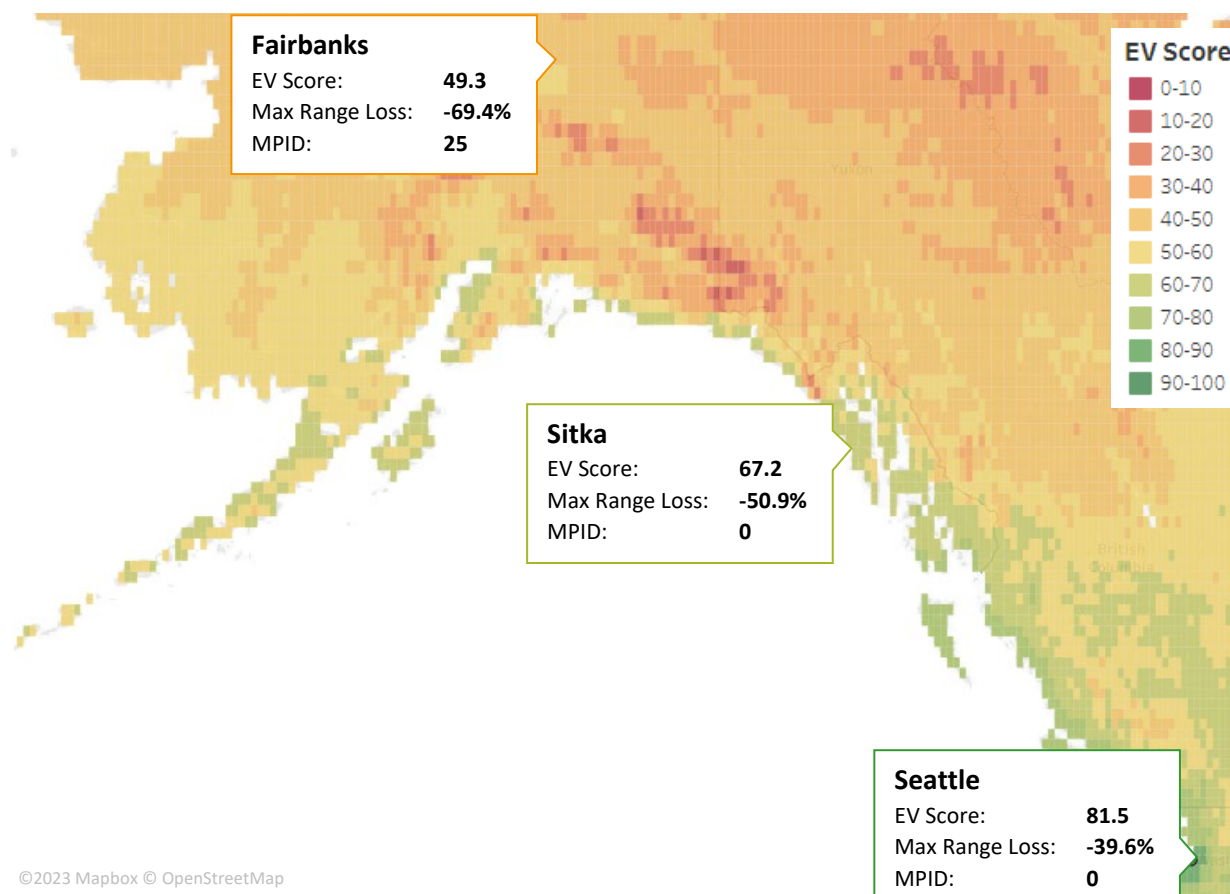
Fairbanks
EV Score: 49.3
Max Range Loss: -69.4%
MPID: 25

EV Score
0-10
10-20
20-30
30-40
40-50
50-60
60-70
70-80
80-90
90-100

Yukon

Sitka
EV Score: 67.2
Max Range Loss: -50.9%
MPID: 0

British Columbia

Seattle
EV Score: 81.5
Max Range Loss: -39.6%
MPID: 0

©2023 Mapbox © OpenStreetMap